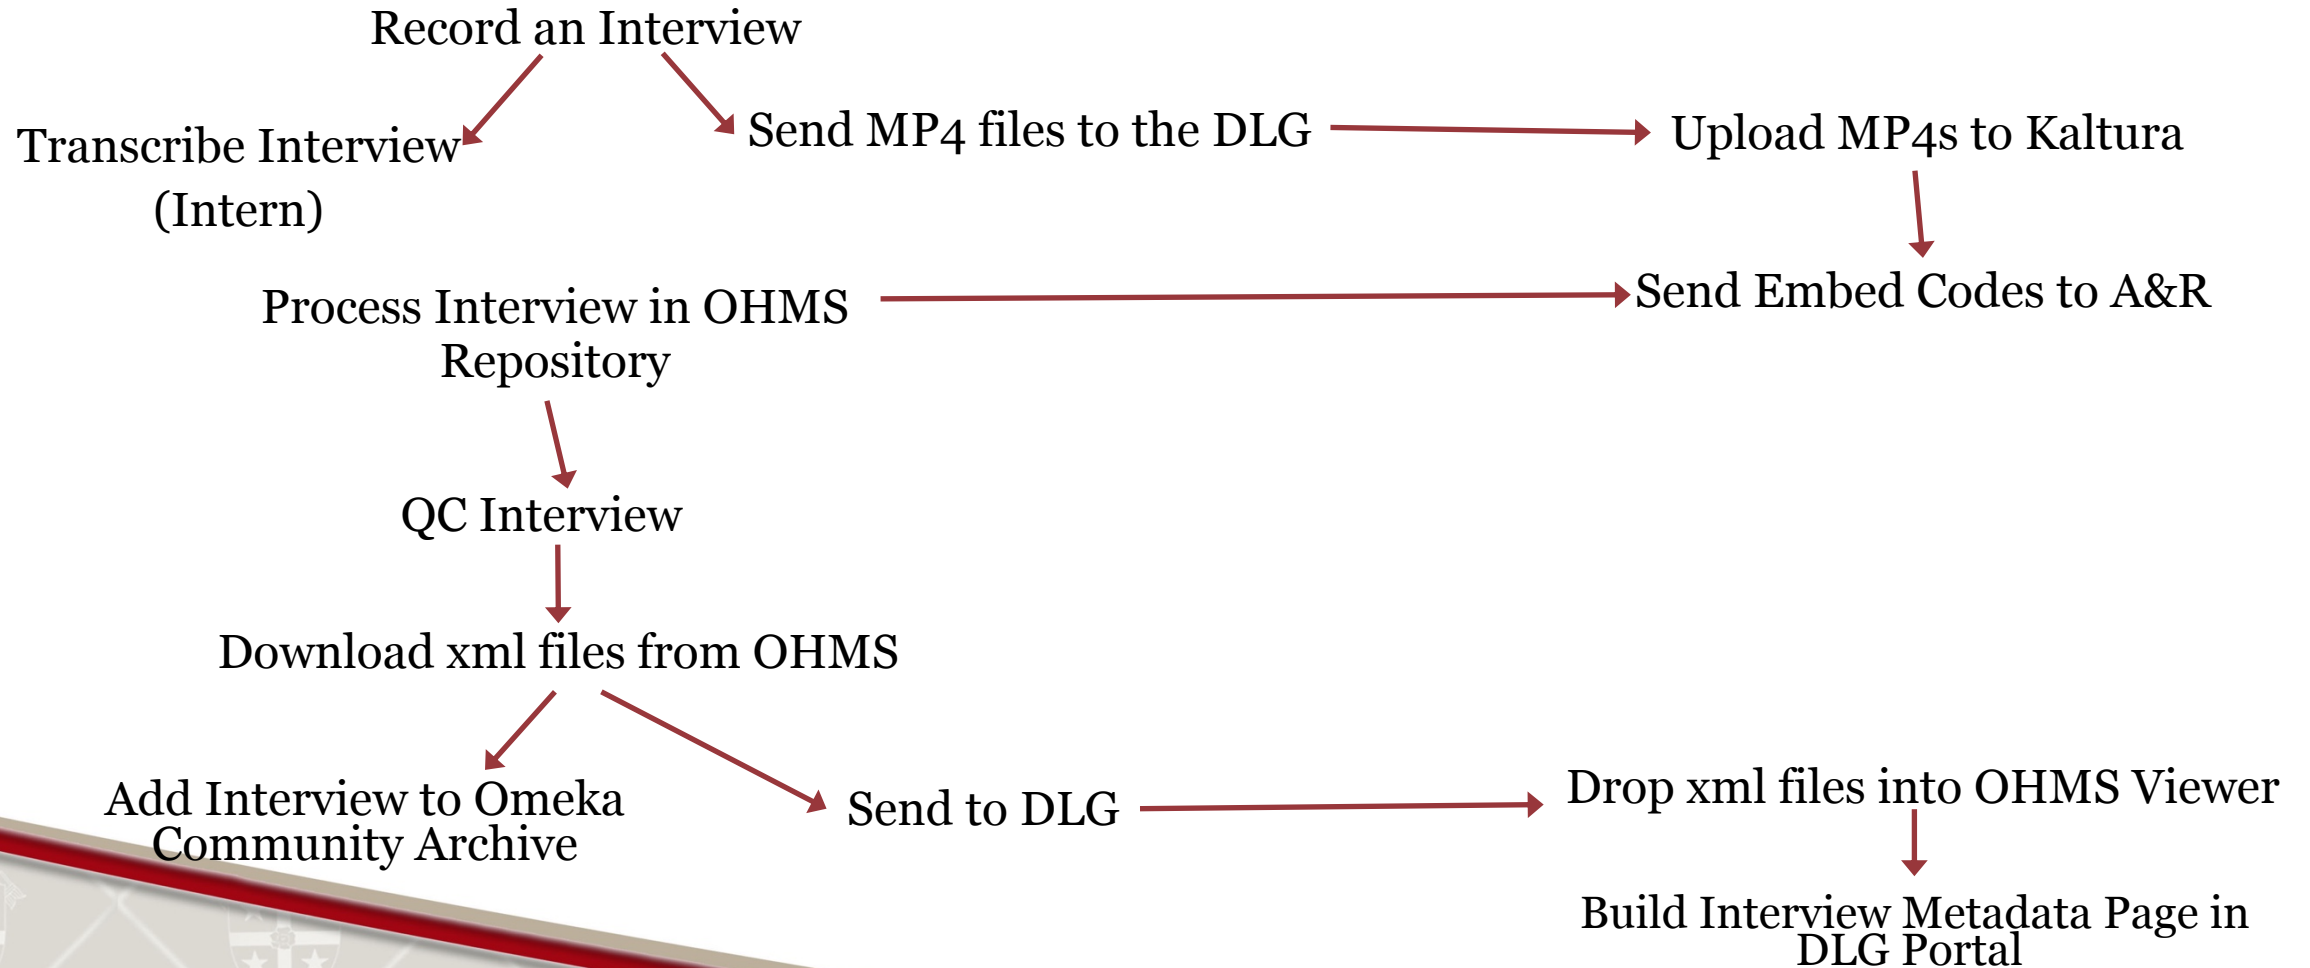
Record an Interview

Transcribe Interview (Intern)

Send MP4 files to the DLG

Upload MP4s to Kaltura

Send Embed Codes to A&R

Process Interview in OHMS Repository

QC Interview

Download xml files from OHMS

Add Interview to Omeka Community Archive

Send to DLG

Drop xml files into OHMS Viewer

Build Interview Metadata Page in DLG Portal